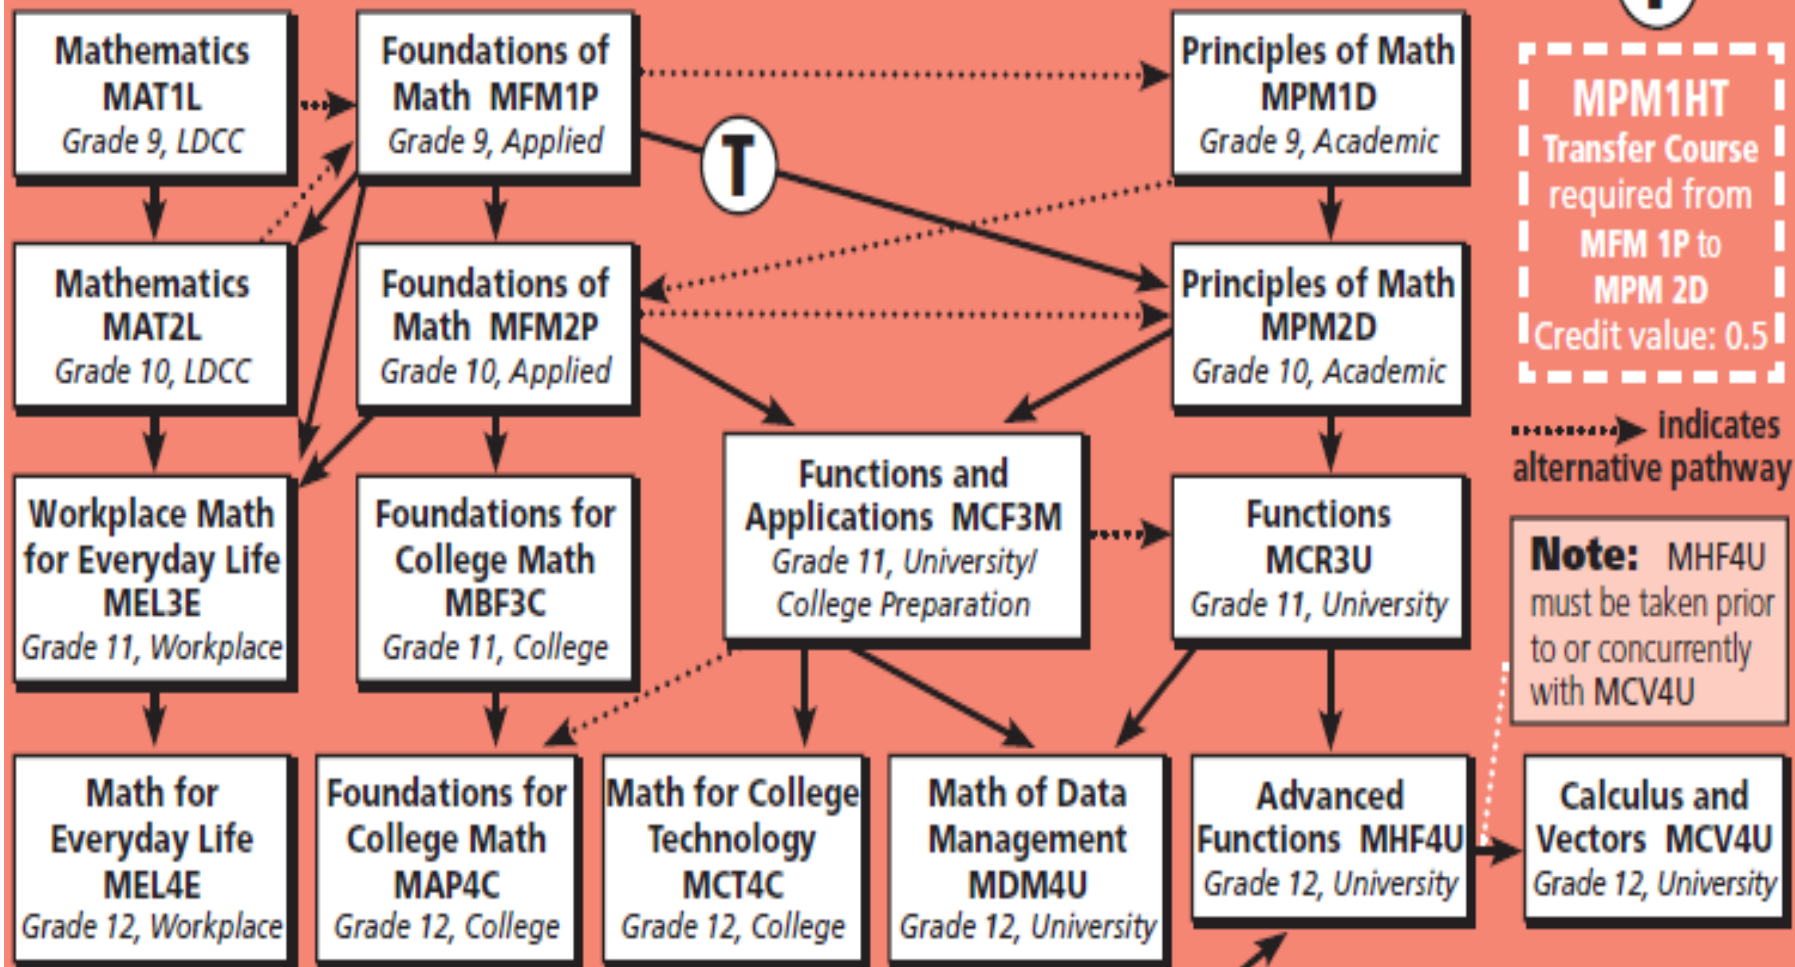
Mathematics MAT1L
Grade 9, LDCC

Foundations of Math MFM1P
Grade 9, Applied

Principles of Math MPM1D
Grade 9, Academic

MPM1HT
Transfer Course required from MFM 1P to MPM 2D
Credit value: 0.5

T

Mathematics MAT2L
Grade 10, LDCC

Foundations of Math MFM2P
Grade 10, Applied

Principles of Math MPM2D
Grade 10, Academic

indicates alternative pathway

Workplace Math for Everyday Life MEL3E
Grade 11, Workplace

Foundations for College Math MBF3C
Grade 11, College

Functions and Applications MCF3M
Grade 11, University/ College Preparation

Functions MCR3U
Grade 11, University

Note: MHF4U must be taken prior to or concurrently with MCV4U

Math for Everyday Life MEL4E
Grade 12, Workplace

Foundations for College Math MAP4C
Grade 12, College

Math for College Technology MCT4C
Grade 12, College

Math of Data Management MDM4U
Grade 12, University

Advanced Functions MHF4U
Grade 12, University

Calculus and Vectors MCV4U
Grade 12, University